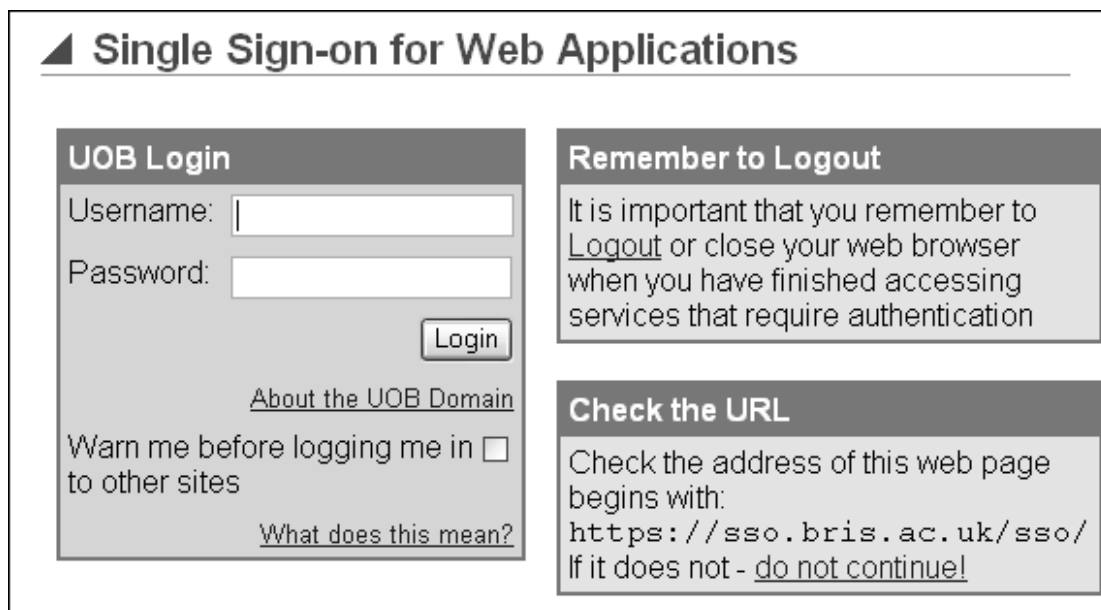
Single Sign-on for Web Applications

UOB Login

Username:

Password:

Login

About the UOB Domain

Warn me before logging me in to other sites

What does this mean?

Remember to Logout

It is important that you remember to Logout or close your web browser when you have finished accessing services that require authentication

Check the URL

Check the address of this web page begins with:
https://sso.bris.ac.uk/sso/
If it does not - do not continue!